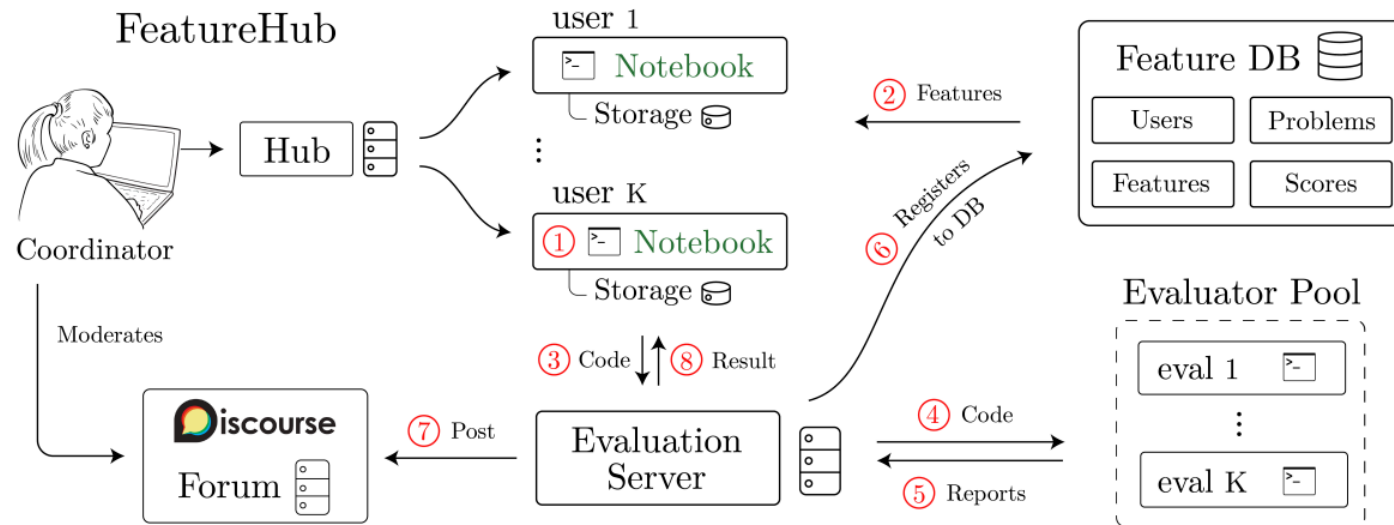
FeatureHub

Coordinator

Hub

user 1

Notebook

Storage

⋮

user K

① Notebook

Storage

② Features

Feature DB

Users

Problems

Features

Scores

⑥ Registers to DB

Evaluator Pool

eval 1

⋮

eval K

Moderates

discourse

Forum

⑦ Post

③ Code

⑧ Result

Evaluation Server

④ Code

⑤ Reports